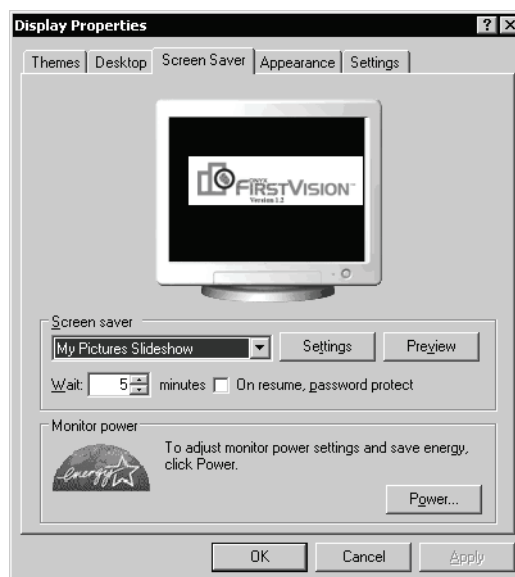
Display Properties ? ×

Themes | Desktop | Screen Saver | Appearance | Settings

ONYX FIRSTVISION™
Version 1.2

Screen saver
My Pictures Slideshow
Settings
Preview
Wait: 5 minutes
On resume, password protect

Monitor power
energy
To adjust monitor power settings and save energy, click Power.
Power...

OK
Cancel
Apply